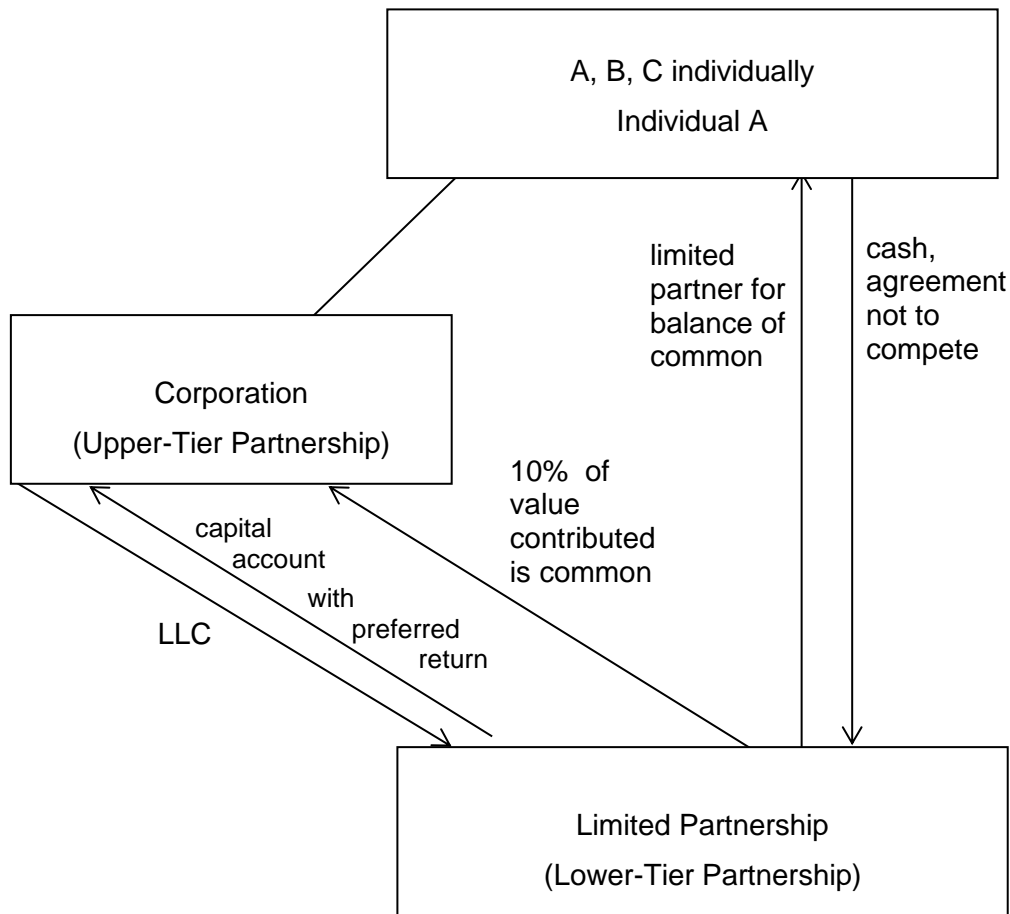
A, B, C individually
Individual A

limited partner for balance of common

cash, agreement not to compete

Corporation
(Upper-Tier Partnership)

10% of value contributed is common

capital account with preferred return

LLC

Limited Partnership
(Lower-Tier Partnership)